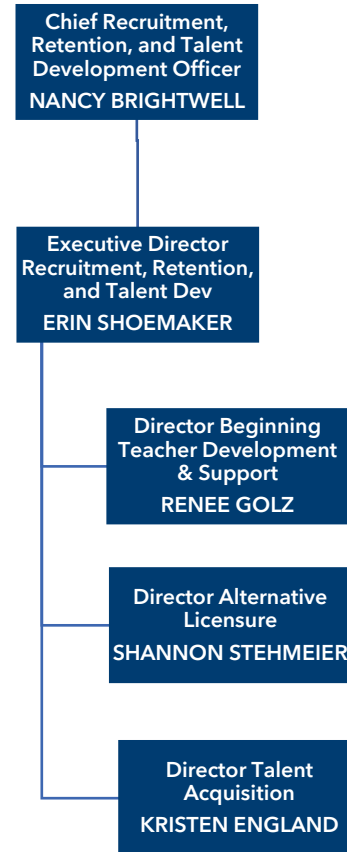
Chief Recruitment, Retention, and Talent Development Officer
NANCY BRIGHTWELL

Executive Director Recruitment, Retention, and Talent Dev
ERIN SHOEMAKER

Director Beginning Teacher Development & Support
RENEE GOLZ

Director Alternative Licensure
SHANNON STEHMEIER

Director Talent Acquisition
KRISTEN ENGLAND